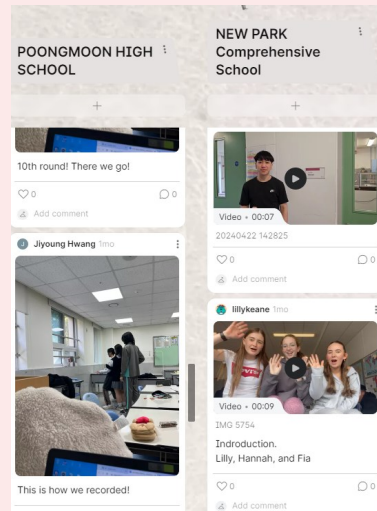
POONGMOON HIGH SCHOOL

+

10th round! There we go!

0

0

Add comment

Jiyoung Hwang 1mo

This is how we recorded!

NEW PARK Comprehensive School

+

Video • 00:07

20240422 142825

0

0

Add comment

lillykeane 1mo

Video • 00:09

IMG 5754

Indroduction.
Lilly, Hannah, and Fia

0

0

Add comment